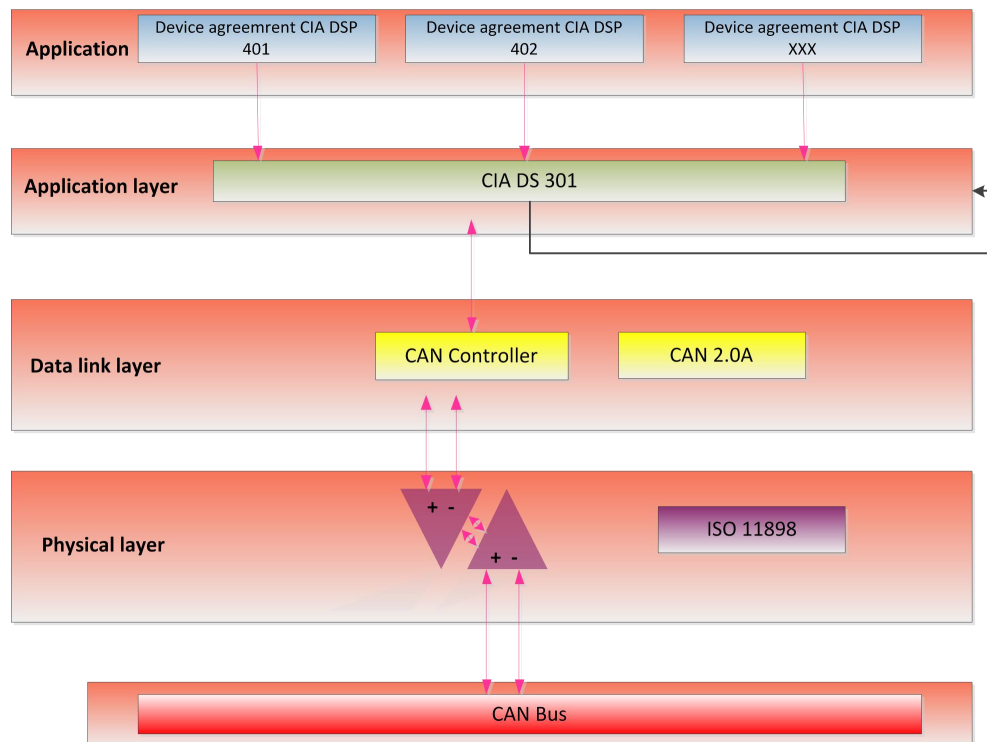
Application

Device agreemrent CIA DSP 401

Device agreement CIA DSP 402

Device agreement CIA DSP XXX

Application layer

CIA DS 301

Data link layer

CAN Controller

CAN 2.0A

Physical layer

+ -

+ -

ISO 11898

CAN Bus